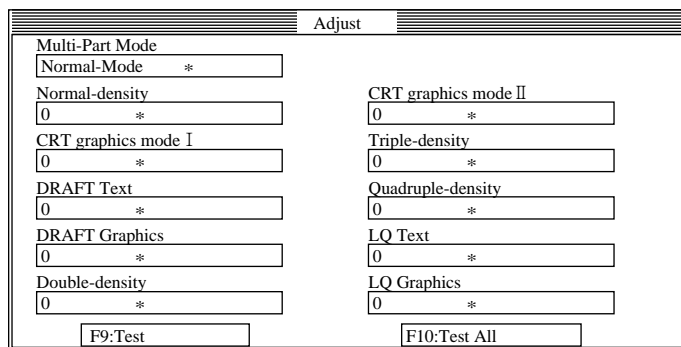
Adjust

Multi-Part Mode
Normal-Mode ∗

Normal-density
0 ∗

CRT graphics mode Ⅰ
0 ∗

DRAFT Text
0 ∗

DRAFT Graphics
0 ∗

Double-density
0 ∗

CRT graphics mode Ⅱ
0 ∗

Triple-density
0 ∗

Quadruple-density
0 ∗

LQ Text
0 ∗

LQ Graphics
0 ∗

F9:Test

F10:Test All